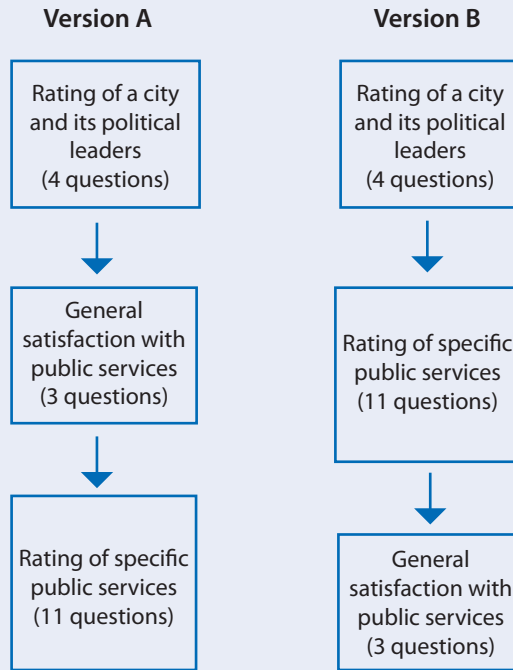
Version A

Rating of a city and its political leaders (4 questions)

General satisfaction with public services (3 questions)

Rating of specific public services (11 questions)

Version B

Rating of a city and its political leaders (4 questions)

Rating of specific public services (11 questions)

General satisfaction with public services (3 questions)